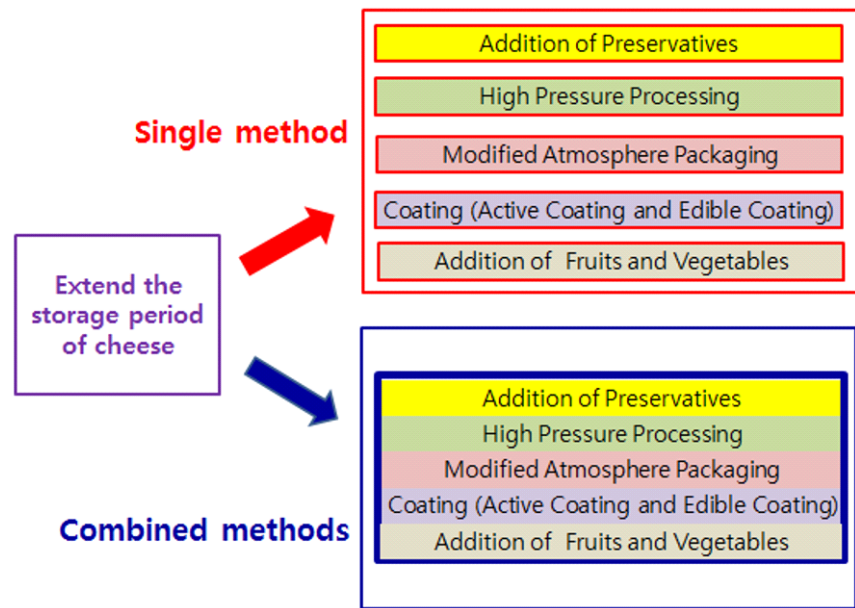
Extend the storage period of cheese

Single method

Addition of Preservatives

High Pressure Processing

Modified Atmosphere Packaging

Coating (Active Coating and Edible Coating)

Addition of Fruits and Vegetables

Combined methods

Addition of Preservatives

High Pressure Processing

Modified Atmosphere Packaging

Coating (Active Coating and Edible Coating)

Addition of Fruits and Vegetables